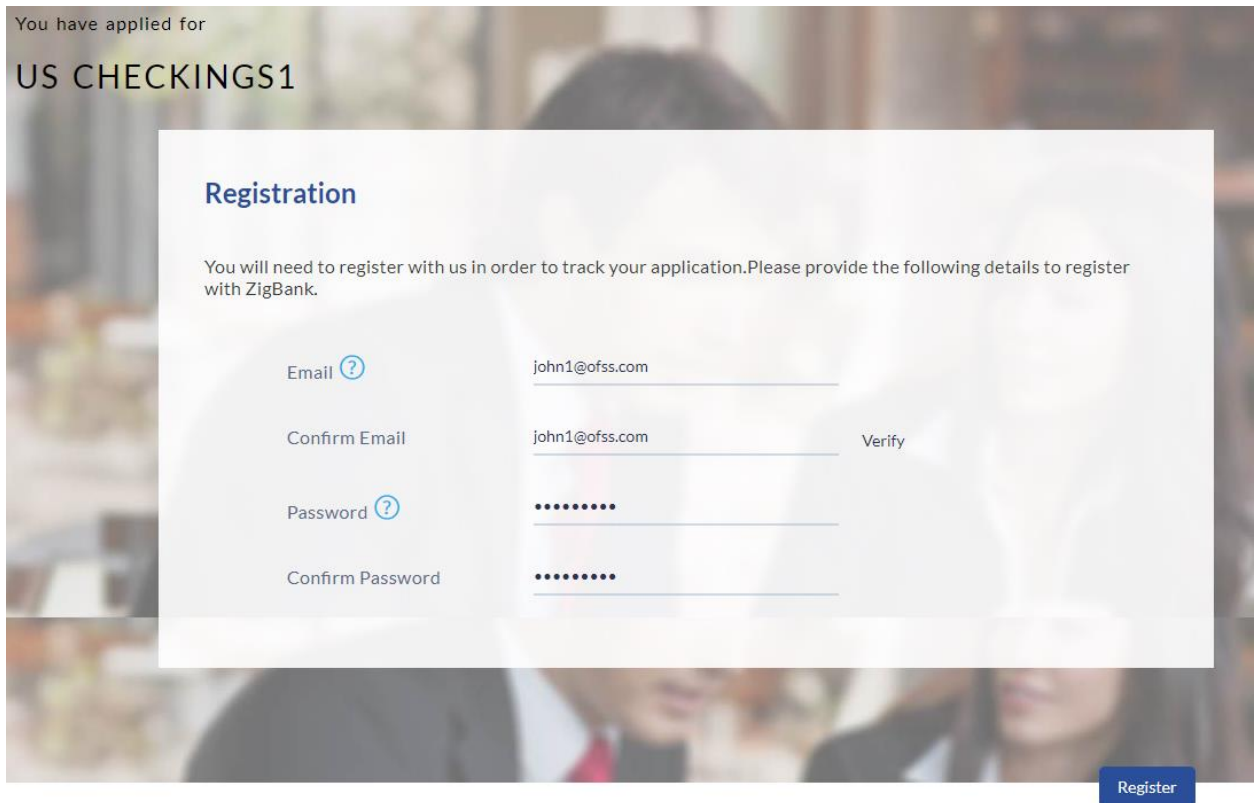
You have applied for

US CHECKINGS1

Registration

You will need to register with us in order to track your application.Please provide the following details to register with ZigBank.

Email ?

john1@ofss.com

Confirm Email

john1@ofss.com

Verify

Password ?

•••••••••

Confirm Password

•••••••••

Register